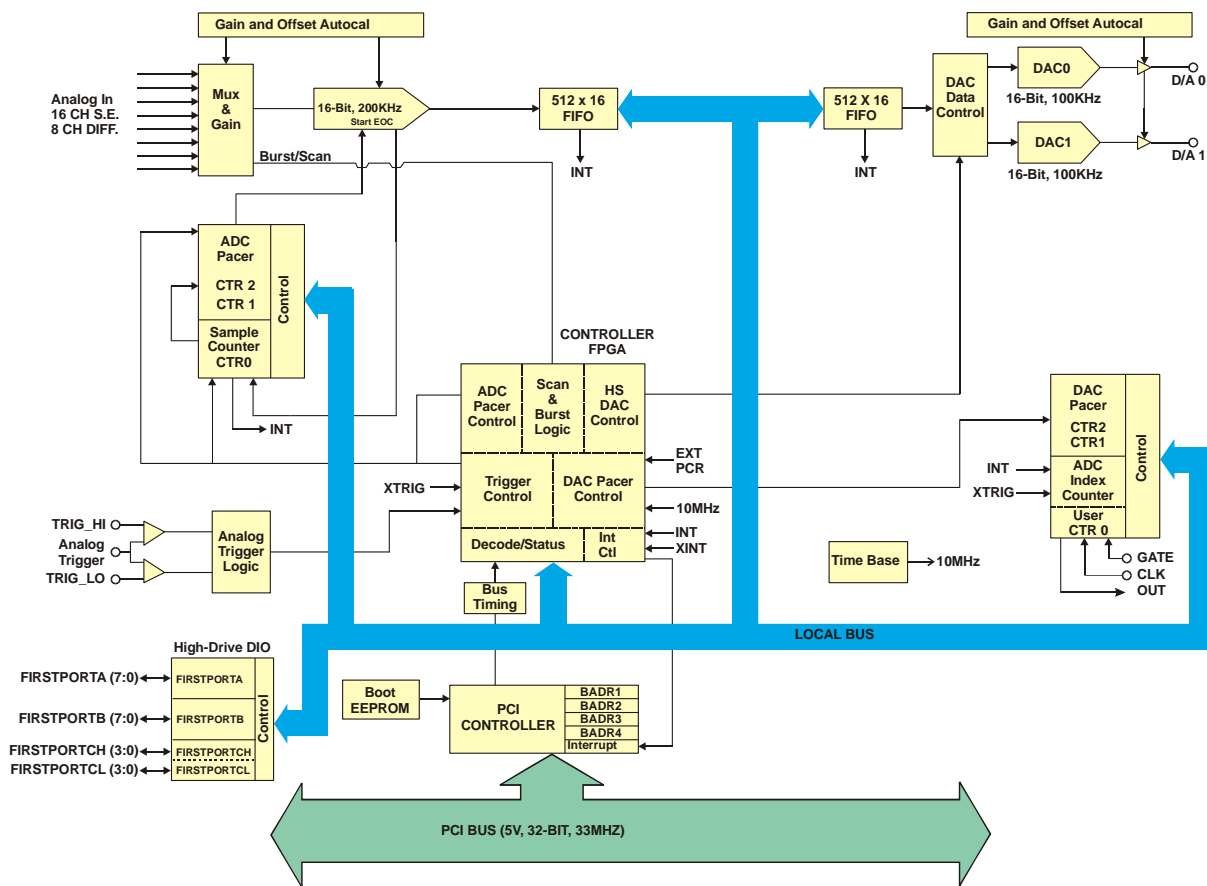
Gain and Offset Autocal

Analog In
16 CH S.E.
8 CH DIFF.

Mux
&
Gain

16-Bit, 200KHz
Start EOC

Burst/Scan

512 x 16
FIFO

INT

512 X 16
FIFO

INT

Gain and Offset Autocal

DAC
Data
Control

DAC0
16-Bit, 100KHz

DAC1
16-Bit, 100KHz

D/A 0
D/A 1

ADC
Pacer
CTR 2
CTR 1
Sample
Counter
CTR0
Control

INT

CONTROLLER
FPGA

ADC
Pacer
Control

Scan
&
Burst
Logic

HS
DAC
Control

EXT
PCR

Trigger
Control

DAC Pacer
Control

XTRIG

10MHz

INT
XINT

Decode/Status

Int
Ctl

Bus
Timing

DAC
Pacer
CTR2
CTR1
ADC
Index
Counter
User
CTR 0
Control

INT
XTRIG

GATE
CLK
OUT

Time Base
10MHz

TRIG_HI
Analog
Trigger
TRIG_LO

Analog
Trigger
Logic

LOCAL BUS

High-Drive DIO
FIRSTPORTA (7:0)
FIRSTPORTB (7:0)
FIRSTPORTCH (3:0)
FIRSTPORTCL (3:0)
FIRSTPORTA
FIRSTPORTB
FIRSTPORTCH
FIRSTPORTCL
Control

Boot
EEPROM

PCI
CONTROLLER
BADR1
BADR2
BADR3
BADR4
Interrupt

PCI BUS (5V, 32-BIT, 33MHZ)